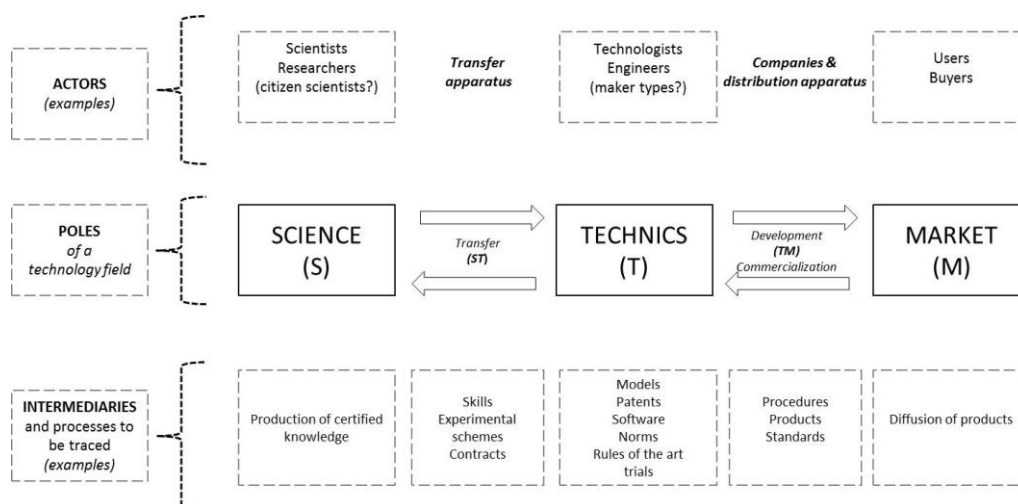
ACTORS
(examples)

Scientists
Researchers
(citizen scientists?)

Transfer apparatus

Technologists
Engineers
(maker types?)

Companies & distribution apparatus

Users
Buyers

POLES
of a technology field

SCIENCE
(S)

Transfer
(ST)

TECHNICS
(T)

Development
(TM)
Commercialization

MARKET
(M)

INTERMEDIARIES
and processes to be traced
(examples)

Production of certified knowledge

Skills
Experimental schemes
Contracts

Models
Patents
Software
Norms
Rules of the art
trials

Procedures
Products
Standards

Diffusion of products